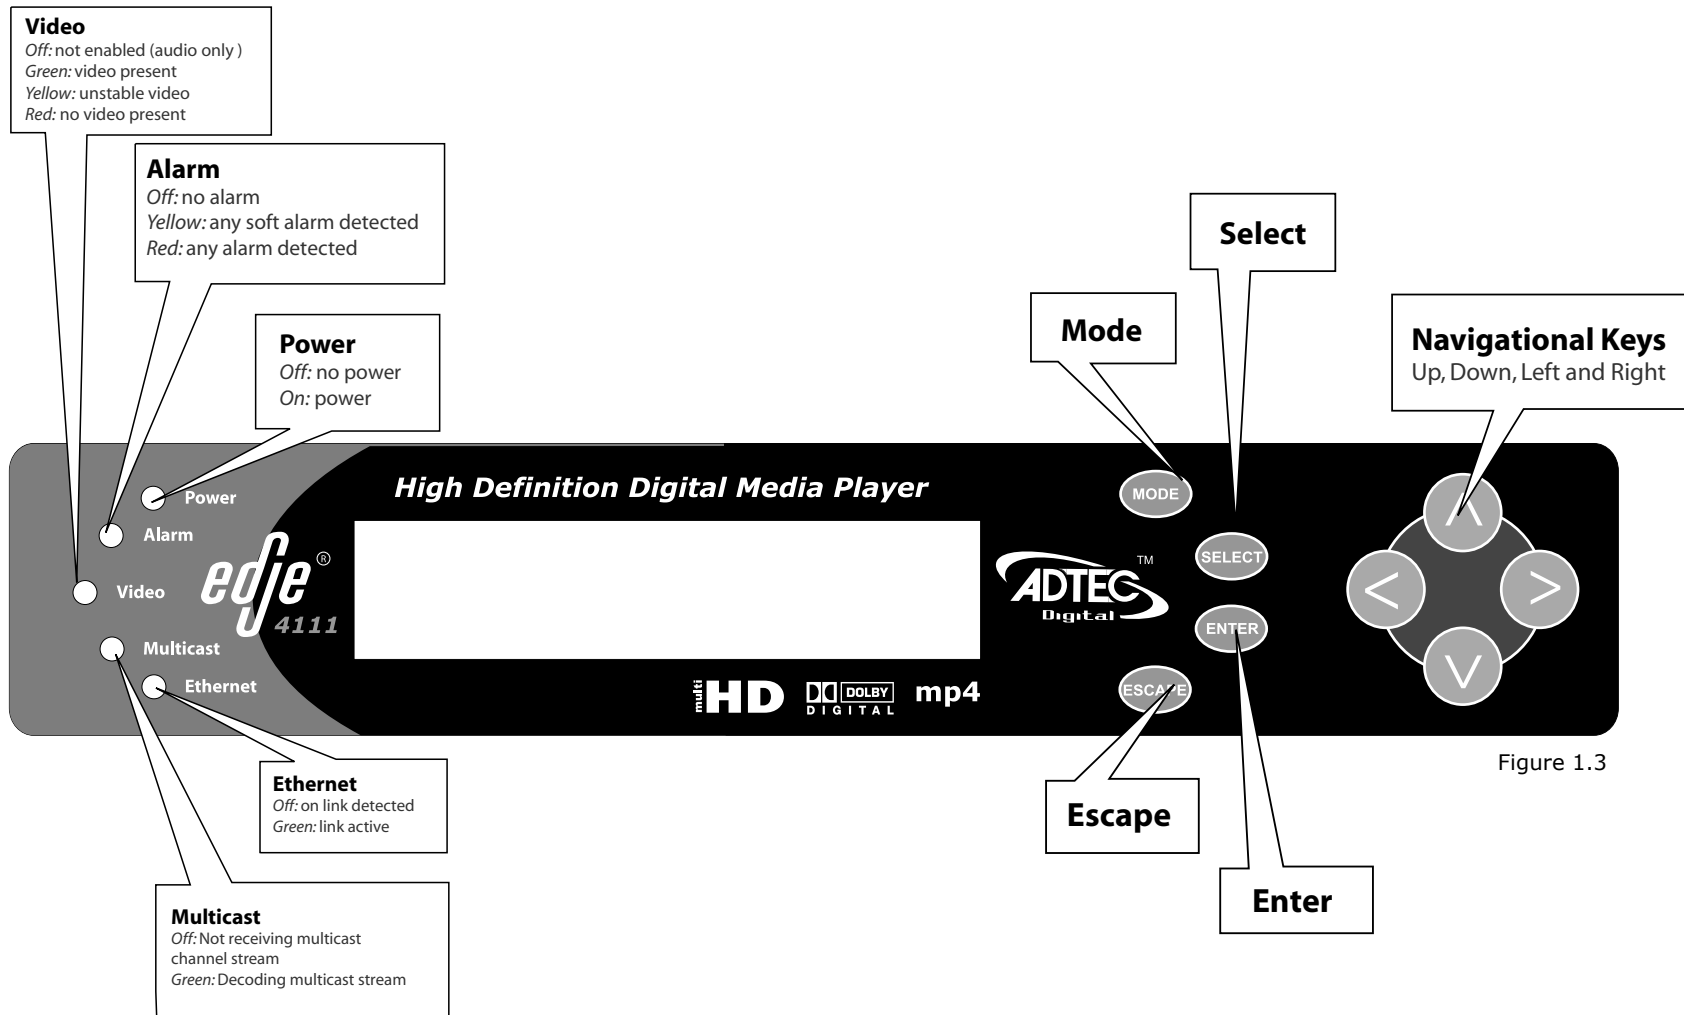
**Video**
*Off:* not enabled (audio only )
*Green:* video present
*Yellow:* unstable video
*Red:* no video present

**Alarm**
*Off:* no alarm
*Yellow:* any soft alarm detected
*Red:* any alarm detected

**Power**
*Off:* no power
*On:* power

**Select**

**Mode**

**Navigational Keys**
Up, Down, Left and Right

Power
Alarm
Video
Multicast
Ethernet

edge®
4111

High Definition Digital Media Player

ADTEC™ Digital

multi HD DOLBY DIGITAL mp4

MODE
SELECT
ENTER
ESCAPE

Figure 1.3

**Ethernet**
*Off:* on link detected
*Green:* link active

**Escape**

**Enter**

**Multicast**
*Off:* Not receiving multicast channel stream
*Green:* Decoding multicast stream